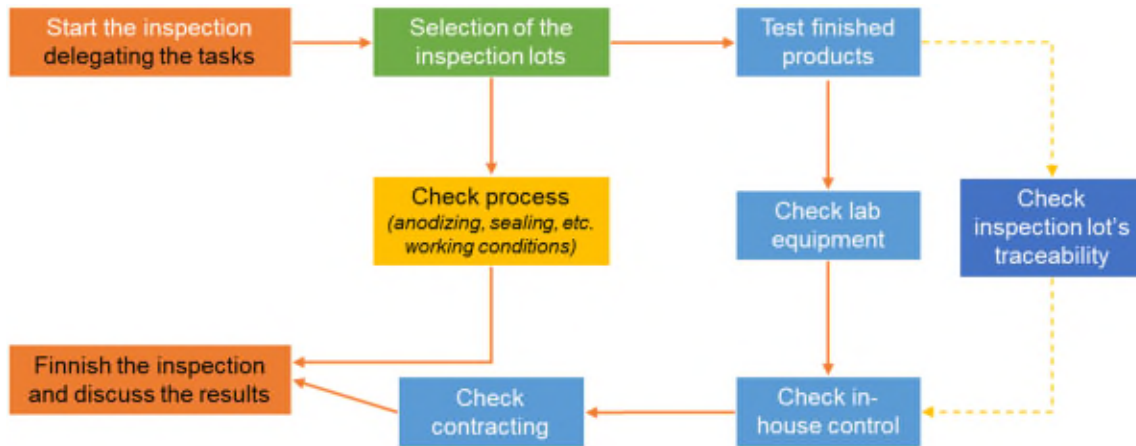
Start the inspection delegating the tasks

Selection of the inspection lots

Test finished products

Check process
(anodizing, sealing, etc. working conditions)

Check lab equipment

Check inspection lot's traceability

Finnish the inspection and discuss the results

Check contracting

Check in-house control